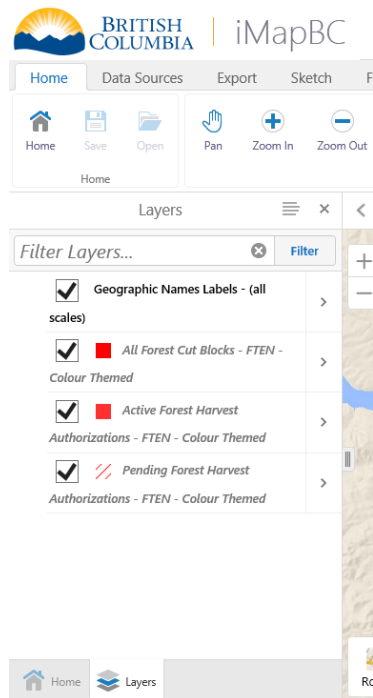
BRITISH COLUMBIA | iMapBC

Home Data Sources Export Sketch F

Home Save Open
Home

Pan Zoom In Zoom Out

Layers

Filter Layers... Filter

Geographic Names Labels - (all scales)

All Forest Cut Blocks - FTEN - Colour Themed

Active Forest Harvest Authorizations - FTEN - Colour Themed

Pending Forest Harvest Authorizations - FTEN - Colour Themed

Home Layers

Ro